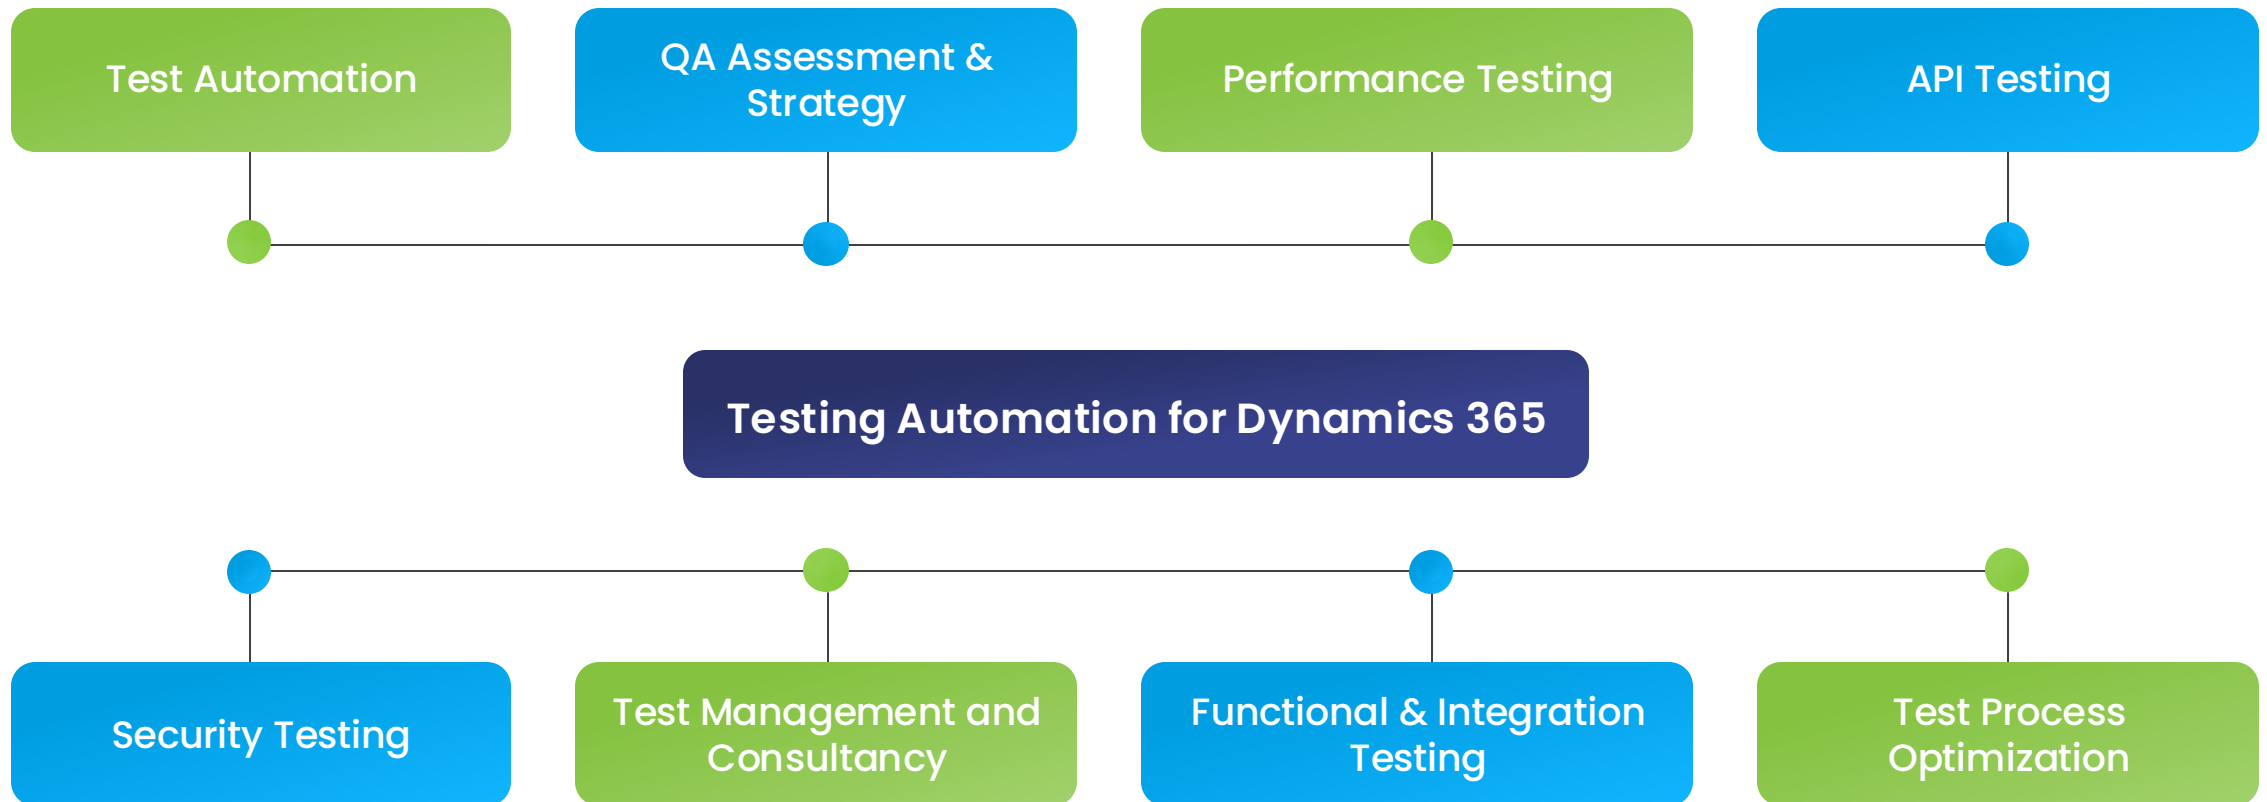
Test Automation

QA Assessment & Strategy

Performance Testing

API Testing

Testing Automation for Dynamics 365

Security Testing

Test Management and Consultancy

Functional & Integration Testing

Test Process Optimization